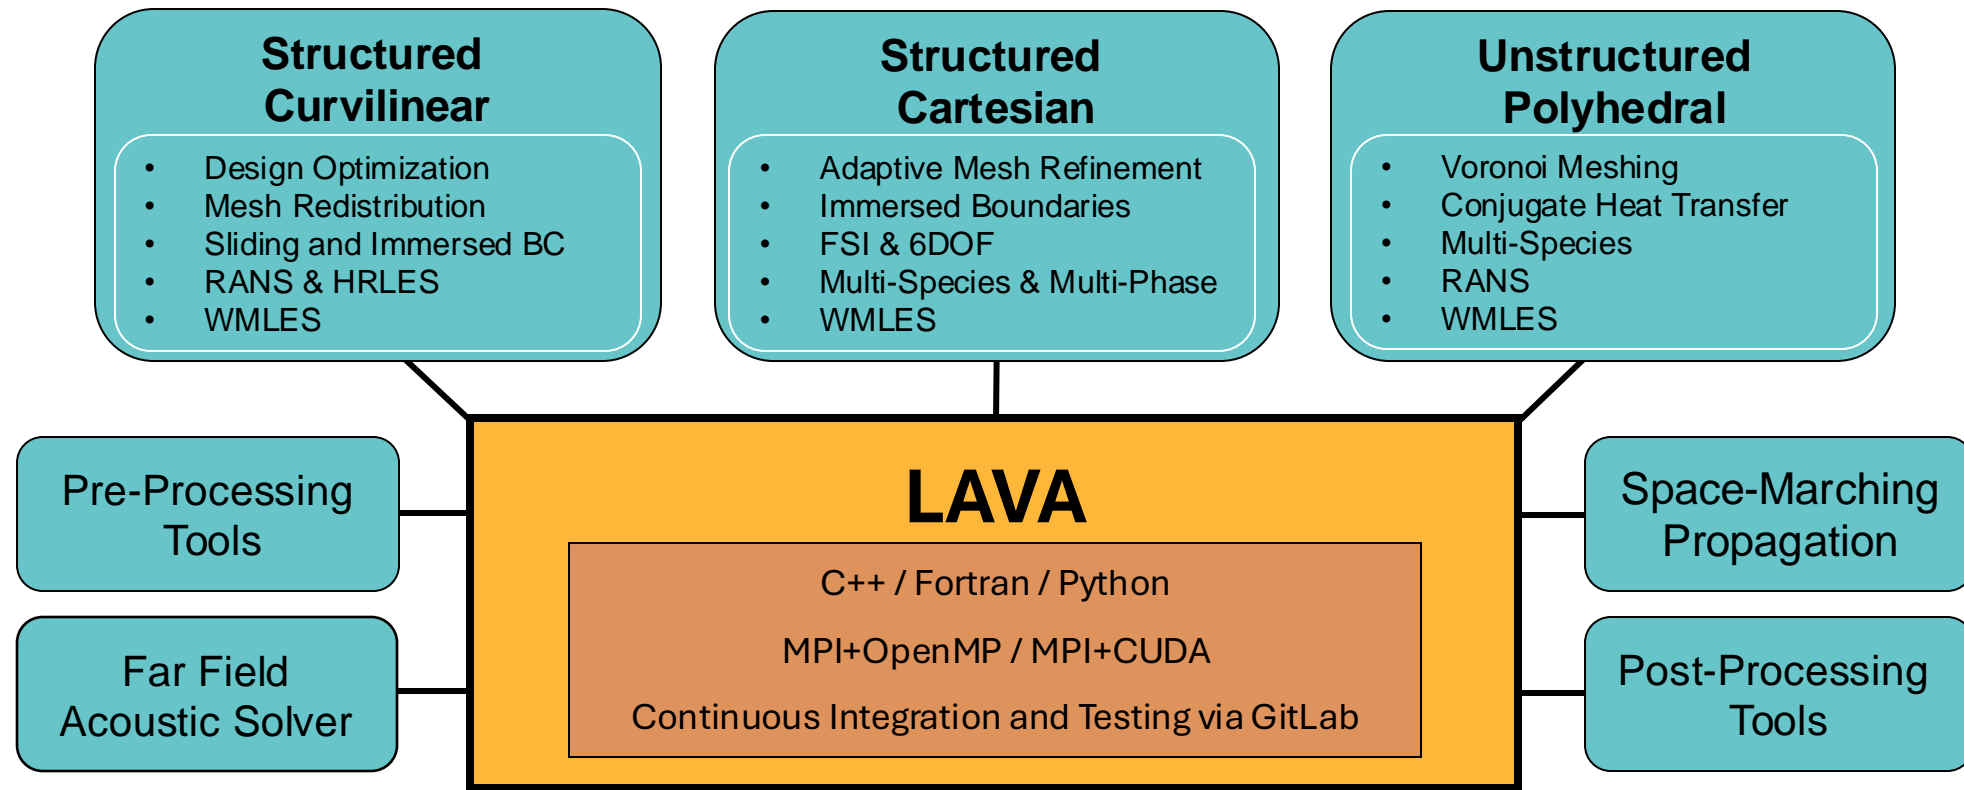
Structured Curvilinear

- Design Optimization
- Mesh Redistribution
- Sliding and Immersed BC
- RANS & HRLES
- WMLES

Structured Cartesian

- Adaptive Mesh Refinement
- Immersed Boundaries
- FSI & 6DOF
- Multi-Species & Multi-Phase
- WMLES

Unstructured Polyhedral

- Voronoi Meshing
- Conjugate Heat Transfer
- Multi-Species
- RANS
- WMLES

Pre-Processing Tools

Far Field Acoustic Solver

LAVA

C++ / Fortran / Python

MPI+OpenMP / MPI+CUDA

Continuous Integration and Testing via GitLab

Space-Marching Propagation

Post-Processing Tools